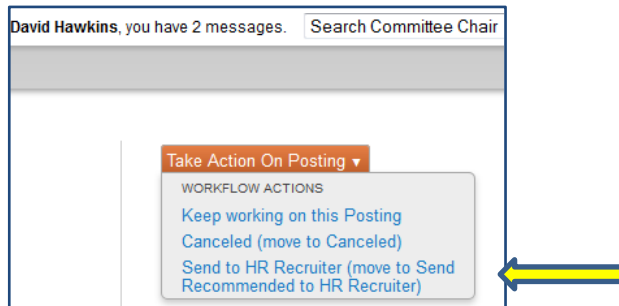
David Hawkins, you have 2 messages. Search Committee Chair

Take Action On Posting ▾

WORKFLOW ACTIONS

Keep working on this Posting

Canceled (move to Canceled)

Send to HR Recruiter (move to Send Recommended to HR Recruiter)